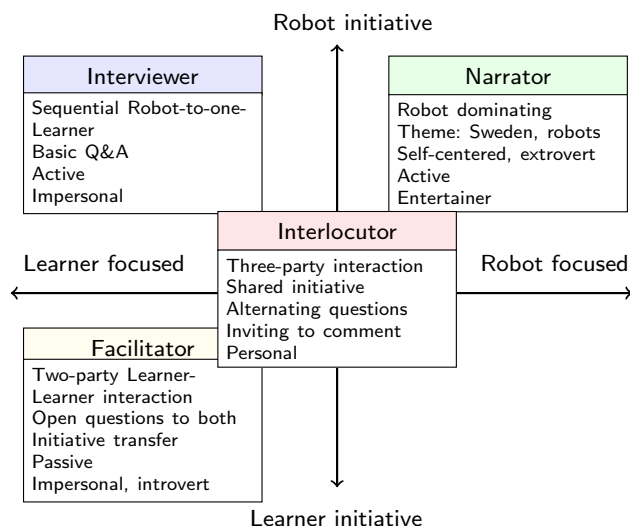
Robot initiative

Interviewer

Sequential Robot-to-one-Learner
Basic Q&A
Active
Impersonal

Narrator

Robot dominating
Theme: Sweden, robots
Self-centered, extrovert
Active
Entertainer

Learner focused

Interlocutor

Three-party interaction
Shared initiative
Alternating questions
Inviting to comment
Personal

Robot focused

Facilitator

Two-party Learner-Learner interaction
Open questions to both
Initiative transfer
Passive
Impersonal, introvert

Learner initiative